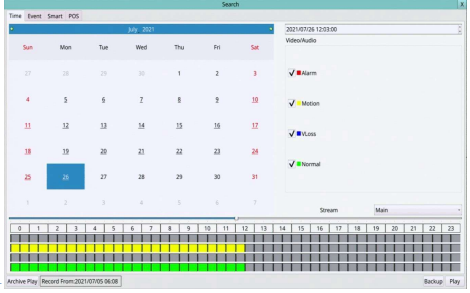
Search

Time Event Smart POS

July 2021

| Sun | Mon | Tue | Wed | Thu | Fri | Sat |
|---|---|---|---|---|---|---|
| 27 | 28 | 29 | 30 | 1 | 2 | 3 |
| 4 | 5 | 6 | 7 | 8 | 9 | 10 |
| 11 | 12 | 13 | 14 | 15 | 16 | 17 |
| 18 | 19 | 20 | 21 | 22 | 23 | 24 |
| 25 | 26 | 27 | 28 | 29 | 30 | 31 |
| 1 | 2 | 3 | 4 | 5 | 6 | 7 |

2021/07/26 12:03:00

Video/Audio

Alarm

Motion

VLoss

Normal

Stream Main

0 1 2 3 4 5 6 7 8 9 10 11 12 13 14 15 16 17 18 19 20 21 22 23

Archive Play Record From:2021/07/05 06:08

Backup Play